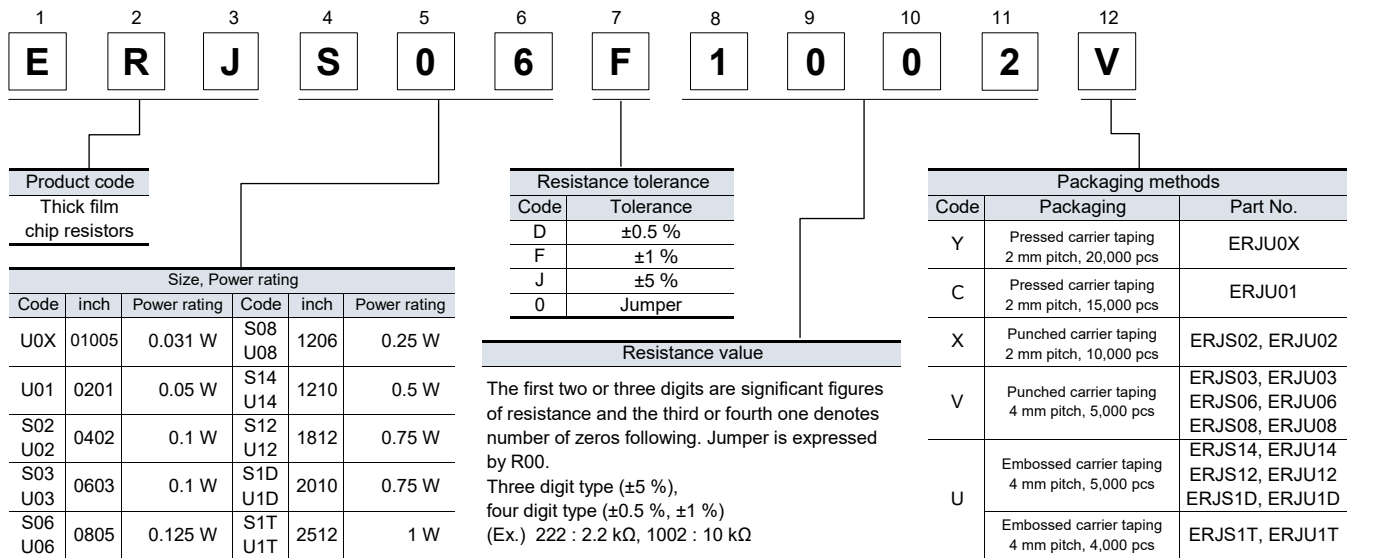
1 2 3 4 5 6 7 8 9 10 11 12

E R J S 0 6 F 1 0 0 2 V

Product code
Thick film chip resistors

| Size, Power rating | | | | | |
|---|---|---|---|---|---|
| Code | inch | Power rating | Code | inch | Power rating |
| U0X | 01005 | 0.031 W | S08 U08 | 1206 | 0.25 W |
| U01 | 0201 | 0.05 W | S14 U14 | 1210 | 0.5 W |
| S02 U02 | 0402 | 0.1 W | S12 U12 | 1812 | 0.75 W |
| S03 U03 | 0603 | 0.1 W | S1D U1D | 2010 | 0.75 W |
| S06 U06 | 0805 | 0.125 W | S1T U1T | 2512 | 1 W |

| Resistance tolerance | |
|---|---|
| Code | Tolerance |
| D | ±0.5 % |
| F | ±1 % |
| J | ±5 % |
| 0 | Jumper |

Resistance value

The first two or three digits are significant figures of resistance and the third or fourth one denotes number of zeros following. Jumper is expressed by R00.
Three digit type (±5 %),
four digit type (±0.5 %, ±1 %)
(Ex.) 222 : 2.2 kΩ, 1002 : 10 kΩ

| Packaging methods | | |
|---|---|---|
| Code | Packaging | Part No. |
| Y | Pressed carrier taping 2 mm pitch, 20,000 pcs | ERJU0X |
| C | Pressed carrier taping 2 mm pitch, 15,000 pcs | ERJU01 |
| X | Punched carrier taping 2 mm pitch, 10,000 pcs | ERJS02, ERJU02 |
| V | Punched carrier taping 4 mm pitch, 5,000 pcs | ERJS03, ERJU03 ERJS06, ERJU06 ERJS08, ERJU08 |
| U | Embossed carrier taping 4 mm pitch, 5,000 pcs | ERJS14, ERJU14 ERJS12, ERJU12 ERJS1D, ERJU1D |
| | Embossed carrier taping 4 mm pitch, 4,000 pcs | ERJS1T, ERJU1T |